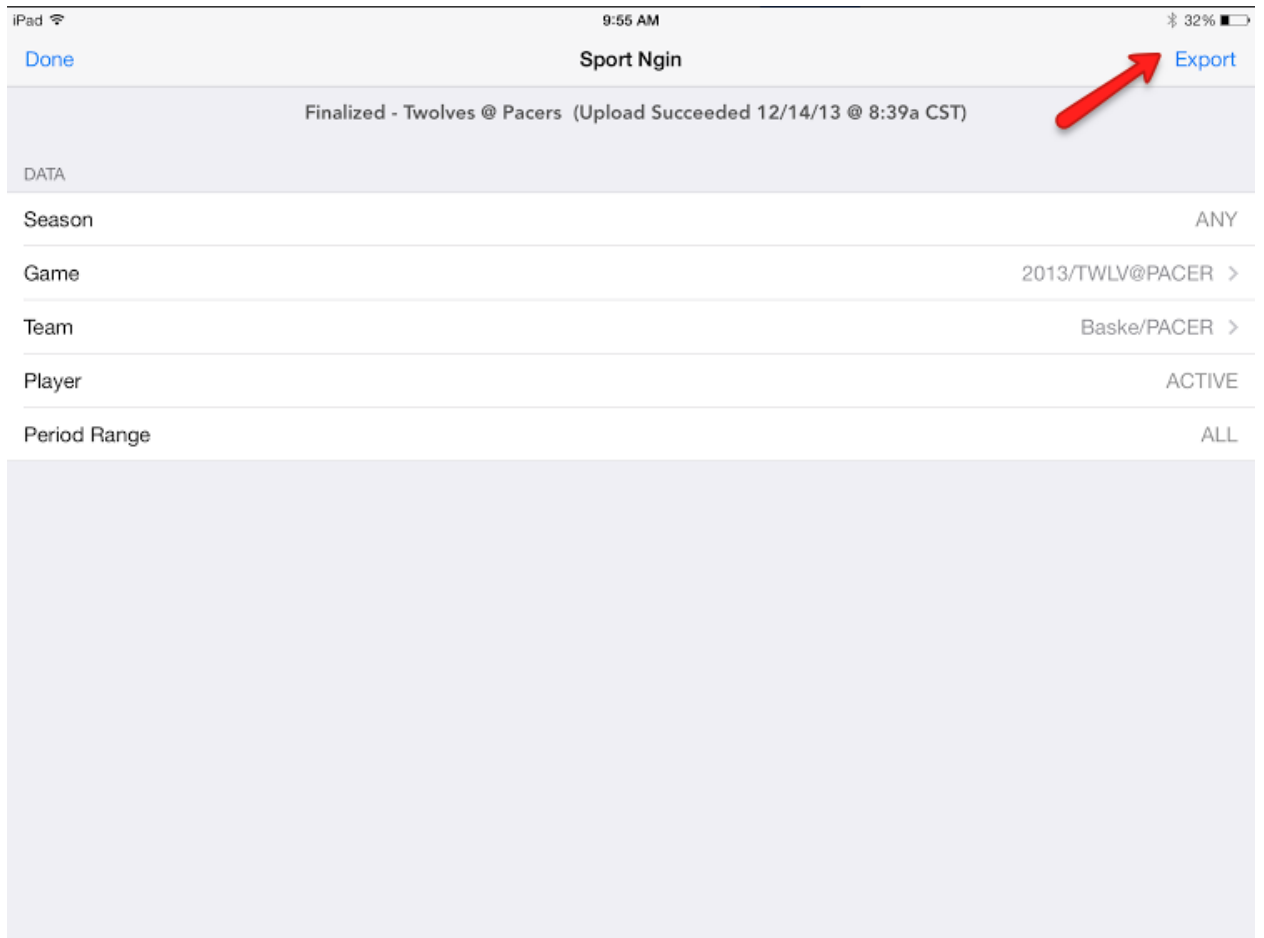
iPad 9:55 AM 32%

Done Sport Ngin Export

Finalized - Twolves @ Pacers (Upload Succeeded 12/14/13 @ 8:39a CST)

DATA

| | |
|---|---|
| Season | ANY |
| Game | 2013/TWLV@PACER > |
| Team | Baske/PACER > |
| Player | ACTIVE |
| Period Range | ALL |